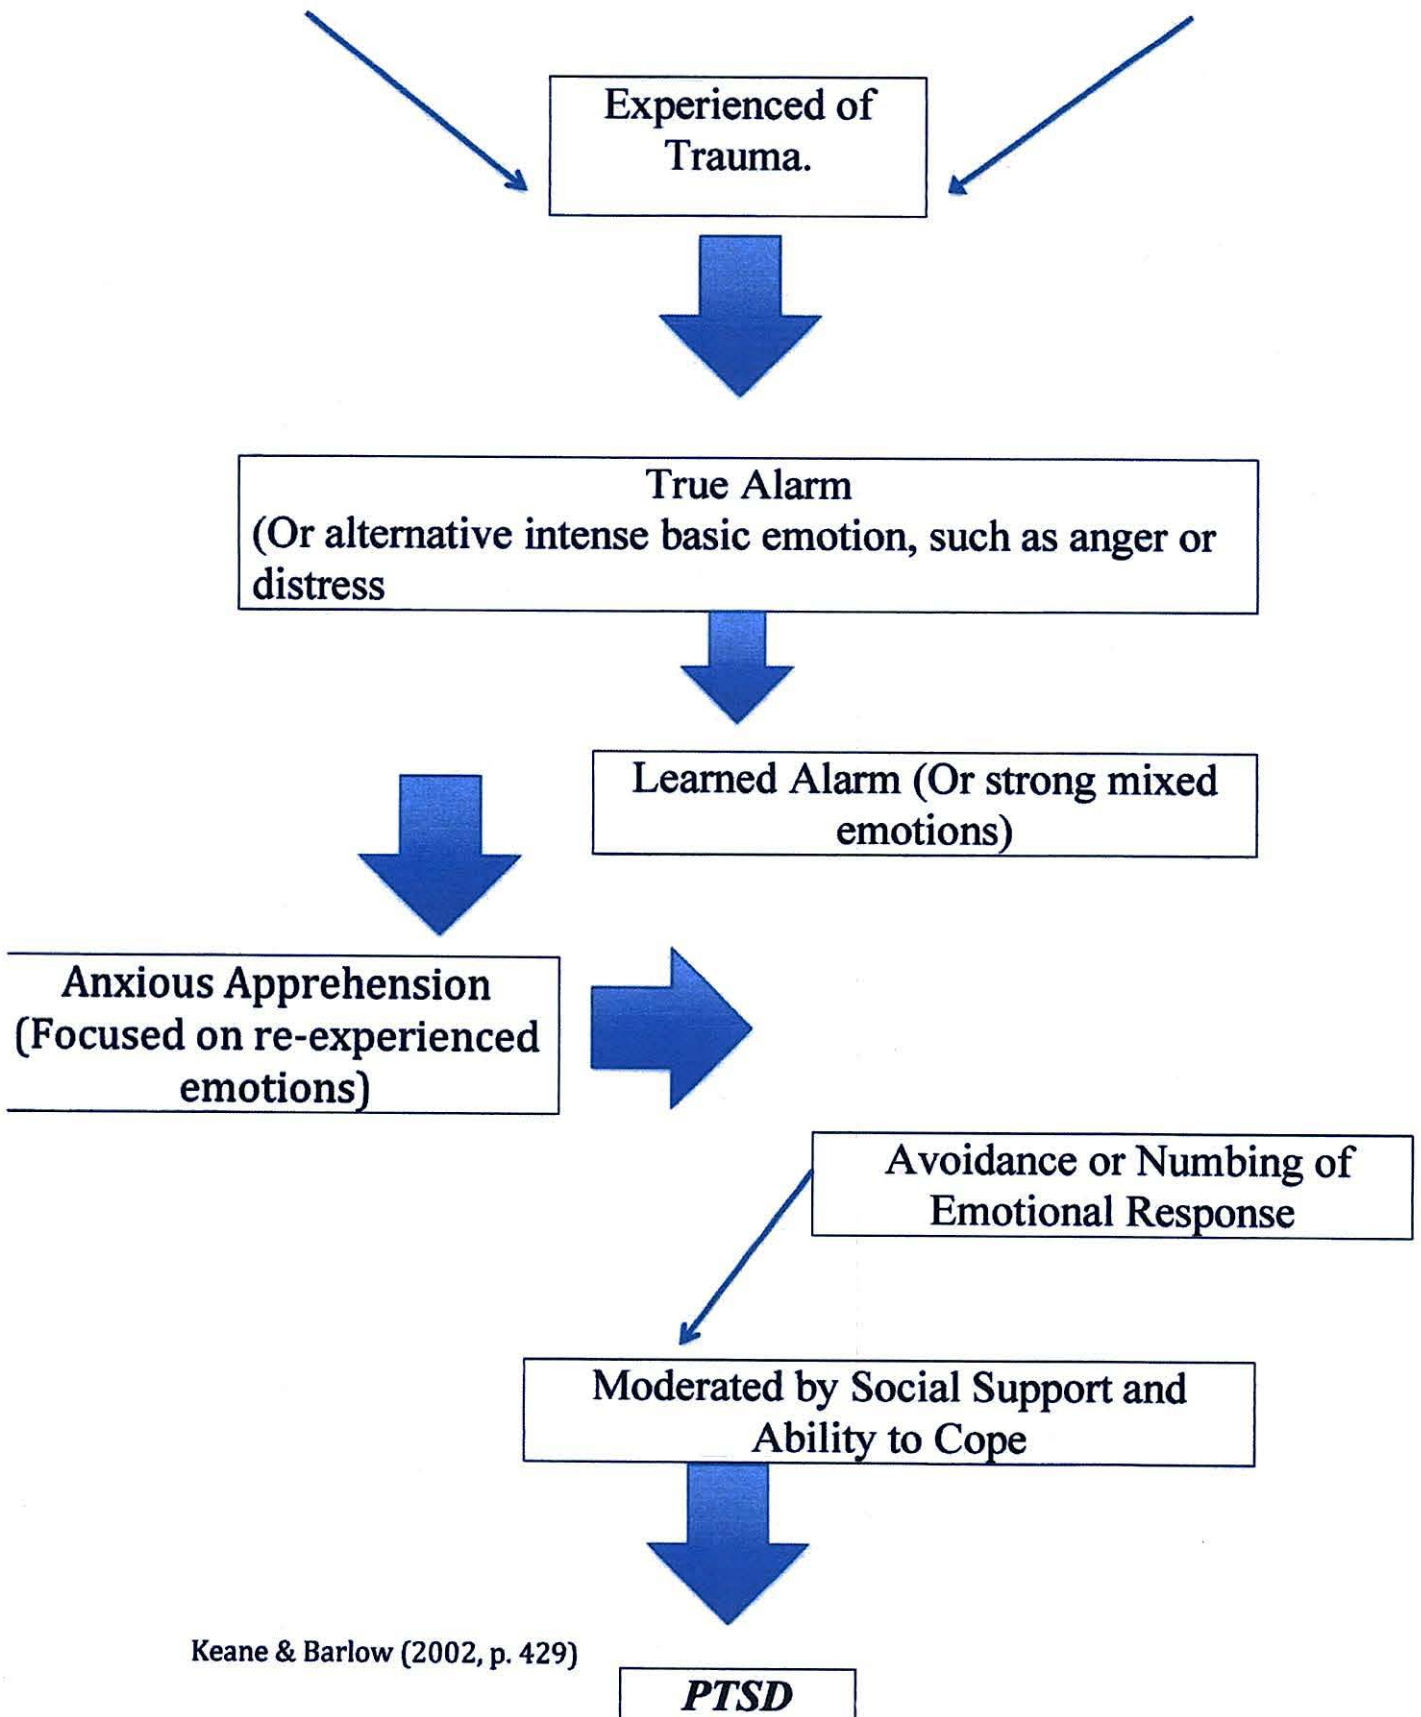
Experienced of Trauma.

True Alarm
(Or alternative intense basic emotion, such as anger or distress

Learned Alarm (Or strong mixed emotions)

Anxious Apprehension (Focused on re-experienced emotions)

Avoidance or Numbing of Emotional Response

Moderated by Social Support and Ability to Cope

Keane & Barlow (2002, p. 429)

PTSD